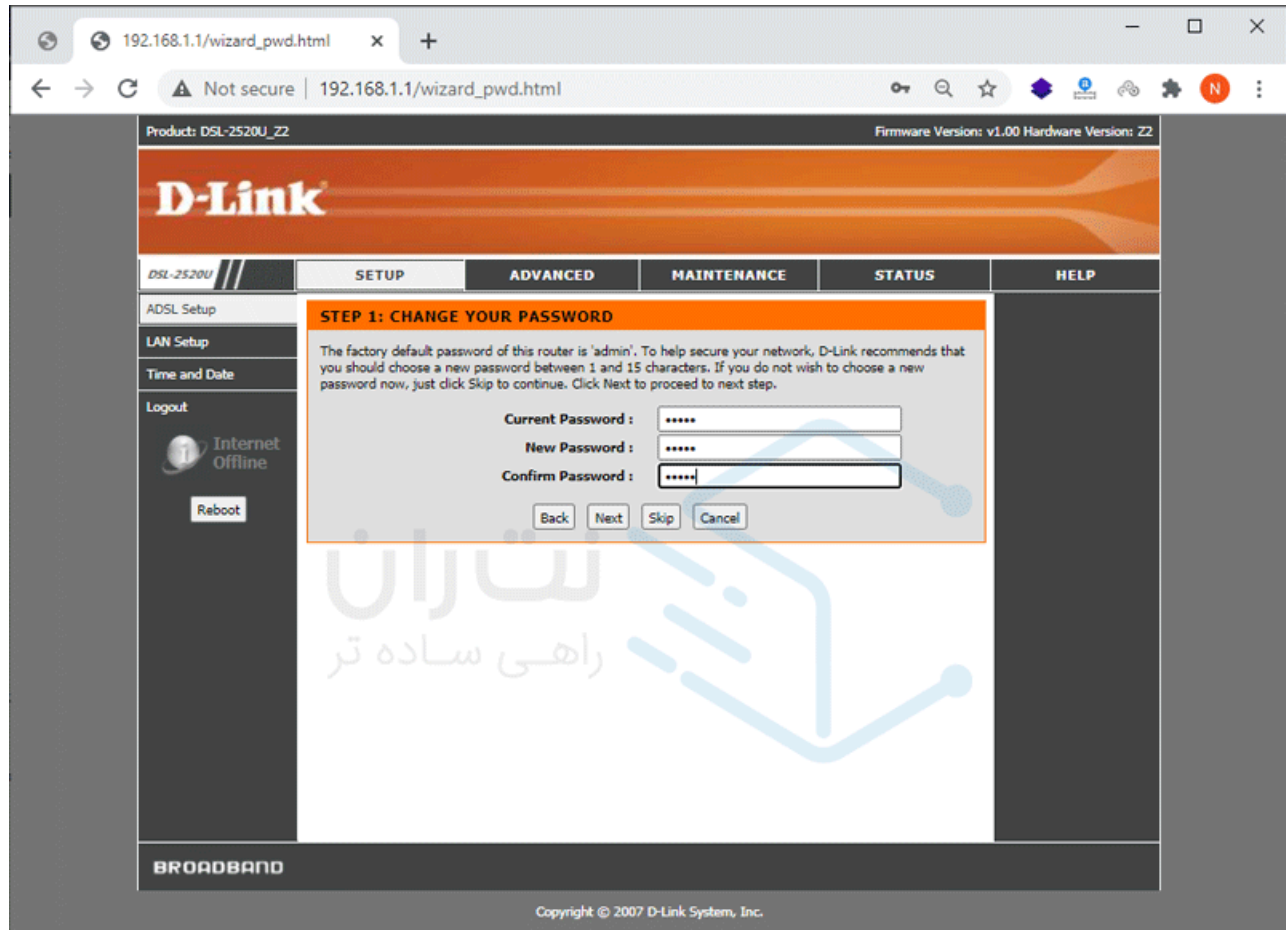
192.168.1.1/wizard_pwd.html

Not secure | 192.168.1.1/wizard_pwd.html

N

Product: DSL-2520U_Z2

Firmware Version: v1.00 Hardware Version: Z2

D-Link

DSL-2520U

| SETUP | ADVANCED | MAINTENANCE | STATUS | HELP |
|---|---|---|---|---|

ADSL Setup
LAN Setup
Time and Date
Logout

Internet Offline

Reboot

STEP 1: CHANGE YOUR PASSWORD

The factory default password of this router is 'admin'. To help secure your network, D-Link recommends that you should choose a new password between 1 and 15 characters. If you do not wish to choose a new password now, just click Skip to continue. Click Next to proceed to next step.

Current Password : •••••
New Password : •••••
Confirm Password : •••••

Back Next Skip Cancel

نت ران
راهی ساده تر

BROADBAND

Copyright © 2007 D-Link System, Inc.